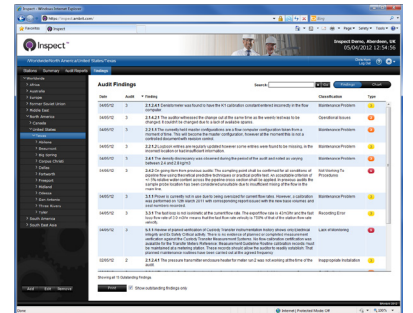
Inspect - Windows Internet Explorer

https://inspect.amtec.com/

Favorites | Inspect

Page ▾ Safety ▾ Tools ▾

Inspect

Inspect Demo, Aberdeen, UK
05/04/2012 12:54:56

/Worldwide/North America/United States/Texas

Stations | Summary | Audit Reports | Findings

Worldwide
Africa
Australia
Europe
Former Soviet Union
Middle East
North America
Canada
United States
Texas
Abilene
Beaumont
Big Spring
Corpus Christi
Dallas
Fort Worth
Freeport
Midland
Odessa
San Antonio
Tomball
Tyler
South America
South East Asia

Audit Findings

Search: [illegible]

Findings | Chart

| Date | Audit | # | Finding | Classification | Type |
|---|---|---|---|---|---|
| 04/05/12 | 3 | | 2.1.2.1 Sample meter was found to have the K1 calibration constant entered incorrectly in the flow computer. | Maintenance Problem | |
| 04/05/12 | 3 | | 2.1.2.2 The auditor witnessed the change out of the same time as the meter's readings to be changed. It couldn't be changed due to a lack of available spares. | Operational Issues | |
| 04/05/12 | 3 | | 2.1.2.3 The currently held master configurations are a flow computer configuration taken from a moment in time. This will become the master configuration, however all the method files is not a controlled document/with revision control. | Maintenance Problem | |
| 04/05/12 | 3 | | 2.1.2.4 Calibration certificates are regularly updated however some entries were found to be missing. | Maintenance Problem | |
| 04/05/12 | 3 | | 2.4.1 The density decreases was observed during the period of the audit and noted as varying between 2.4 and 2.6 kg/m3. | Maintenance Problem | |
| 04/05/12 | 3 | | 2.4.2 On going liquid pressure audits. The sampling point shall be confirmed for all conditions of pipeline flow using theoretical predictive techniques or practical profile test. An acceptable criterion of +/- 5% relative water content across the pipeline cross section shall be applied. In previous audits the sample probe location has been considered unsuitable due to insufficient mixing of the flow in the pipe. | Not Working To Procedures | |
| 04/05/12 | 3 | | 2.5.1 Power is currently not in use due to being oversized for current flow rates. However, a calibration was performed on 12th March 2011 with corresponding repeat issues with the lead dose sentence and exact revisited. | Maintenance Problem | |
| 04/05/12 | 3 | | 2.5.4 The test loop is not suitable at the current flow rate. The export flow rate is 437m3/hr and the test loop flow rate of 3.8 m3/hr means that the test flow rate velocity is 10.8% of that of the relative flow rate velocity. | Recording Error | |
| 04/05/12 | 3 | | 2.5.5 A Review of product verification of Custody Transfer Instrumentation history shows none planned integrity and to Safety Critical activity. There is no evidence of planned or completed measurement verification against the Custody Transfer Measurement Systems. No flow calibration certification was available for the Transfer Meters. Reference: Measurement Guideline Transfer calibration records must be maintained as a retaining station. These records should allow the auditor to readily establish that planned maintenance routines have been carried out at the agreed frequency. | Lack of Monitoring | |
| 04/05/12 | 3 | | 2.5.6 The pressure transmitter enclosure header for meter run 2 was not working at the time of the audit. | Inappropriate Installation | |

Showing all 11 Outstanding findings

Print | Show outstanding findings only

Add | Edit | Remove

Internet | Protected Mode: Off | 100%

amtec © 2012